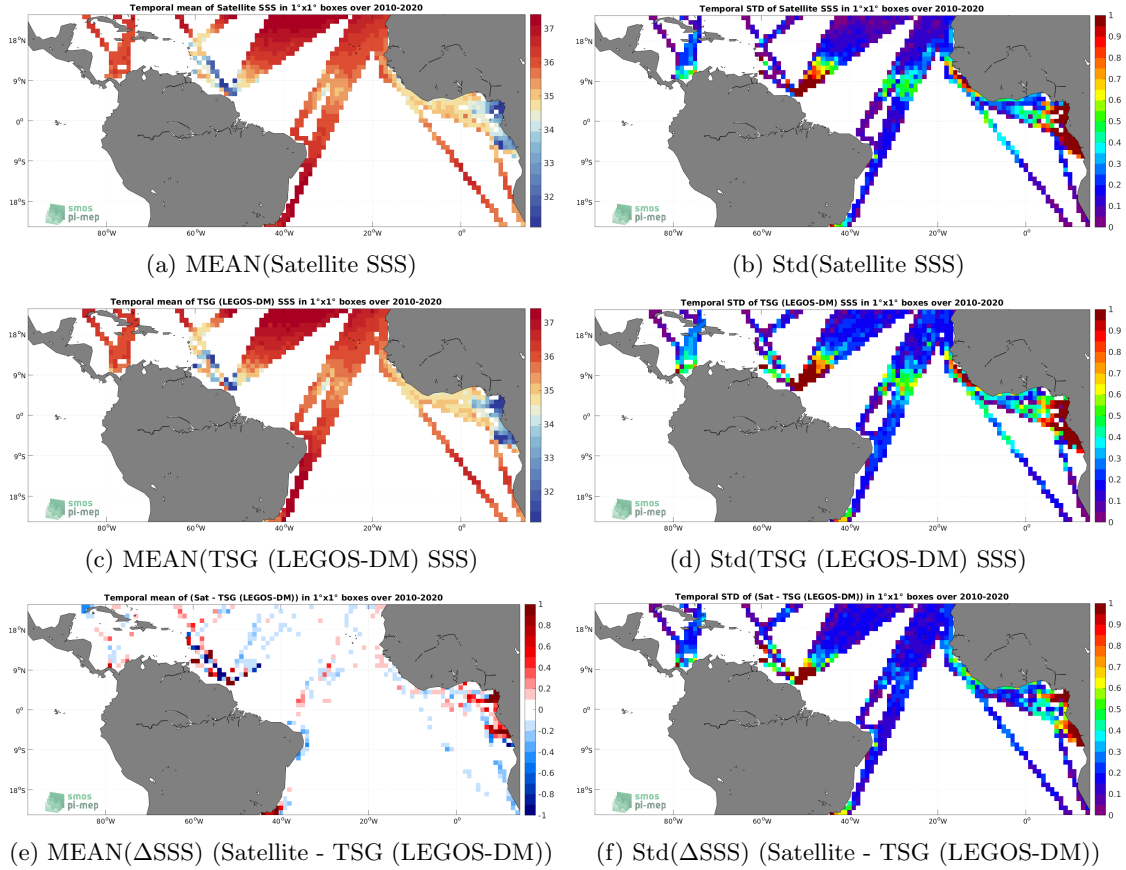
Temporal mean of Satellite SSS in 1°x1° boxes over 2010-2020

18°N
9°N
0°
9°S
18°S

80°W 60°W 40°W 20°W 0°

37
36
35
34
33
32

smos
pi-mep

(a) MEAN(Satellite SSS)

Temporal STD of Satellite SSS in 1°x1° boxes over 2010-2020

18°N
9°N
0°
9°S
18°S

80°W 60°W 40°W 20°W 0°

1
0.9
0.8
0.7
0.6
0.5
0.4
0.3
0.2
0.1
0

smos
pi-mep

(b) Std(Satellite SSS)

Temporal mean of TSG (LEGOS-DM) SSS in 1°x1° boxes over 2010-2020

18°N
9°N
0°
9°S
18°S

80°W 60°W 40°W 20°W 0°

37
36
35
34
33
32

smos
pi-mep

(c) MEAN(TSG (LEGOS-DM) SSS)

Temporal STD of TSG (LEGOS-DM) SSS in 1°x1° boxes over 2010-2020

18°N
9°N
0°
9°S
18°S

80°W 60°W 40°W 20°W 0°

1
0.9
0.8
0.7
0.6
0.5
0.4
0.3
0.2
0.1
0

smos
pi-mep

(d) Std(TSG (LEGOS-DM) SSS)

Temporal mean of (Sat - TSG (LEGOS-DM)) in 1°x1° boxes over 2010-2020

18°N
9°N
0°
9°S
18°S

80°W 60°W 40°W 20°W 0°

1
0.8
0.6
0.4
0.2
0
-0.2
-0.4
-0.6
-0.8
-1

smos
pi-mep

(e) MEAN($\Delta$SSS) (Satellite - TSG (LEGOS-DM))

Temporal STD of (Sat - TSG (LEGOS-DM)) in 1°x1° boxes over 2010-2020

18°N
9°N
0°
9°S
18°S

80°W 60°W 40°W 20°W 0°

1
0.9
0.8
0.7
0.6
0.5
0.4
0.3
0.2
0.1
0

smos
pi-mep

(f) Std($\Delta$SSS) (Satellite - TSG (LEGOS-DM))